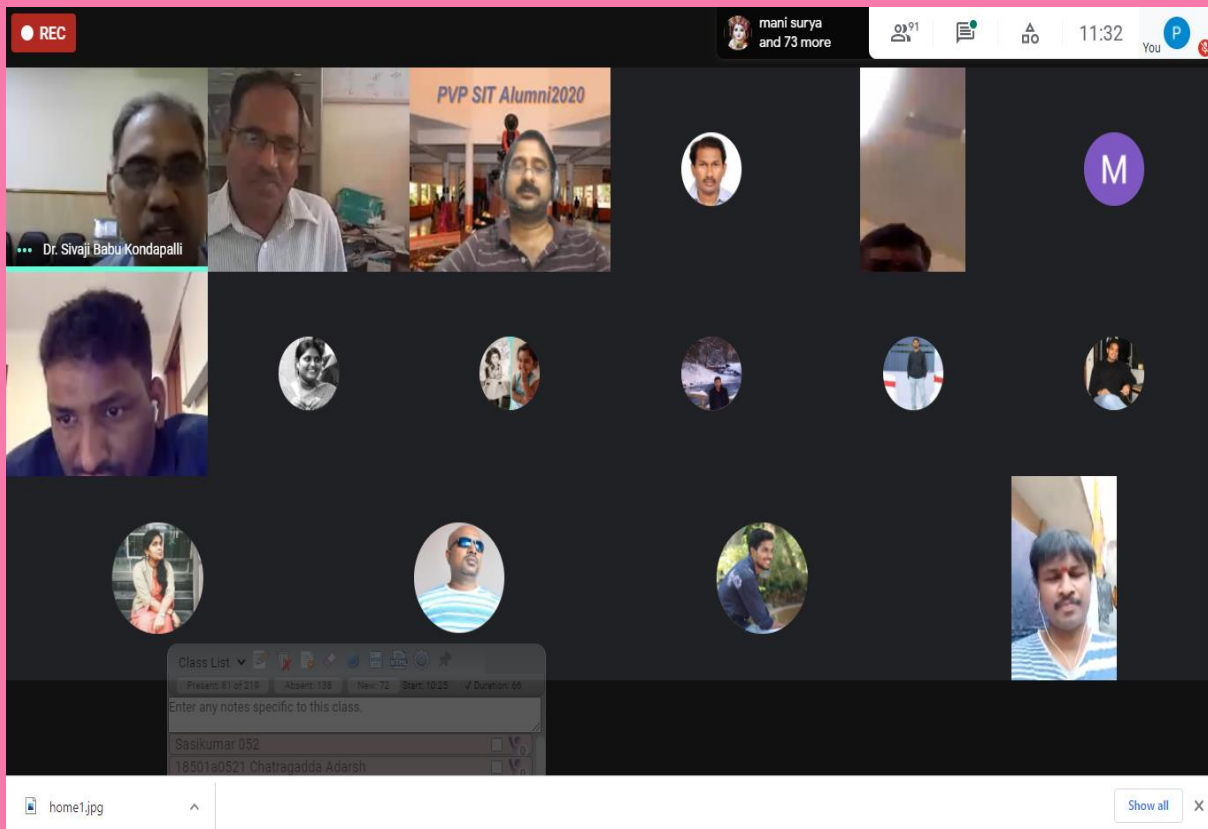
REC

mani surya and 73 more

91

11:32

You

P

PVP SIT Alumni2020

M

Dr. Sivaji Babu Kondapalli

Class List

Present: 61 of 219 | Absent: 138 | New: 72 | Start: 10:25 | Duration: 66

Enter any notes specific to this class.

Sasikumar 052

18501a0521 Chatragadda Adarsh

home1.jpg

Show all

X